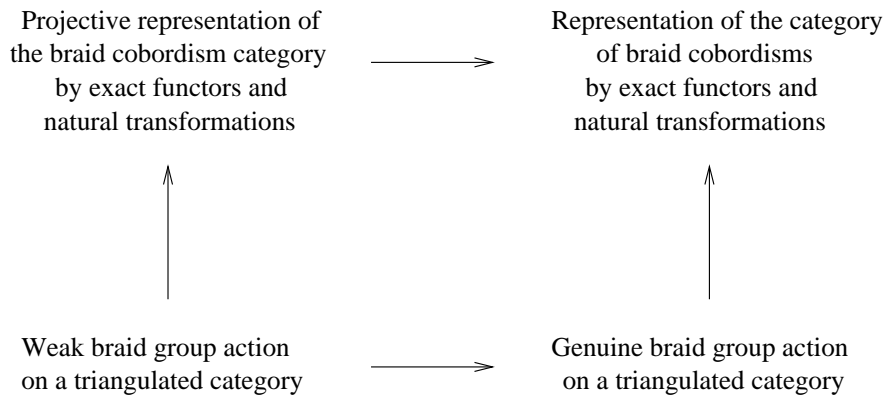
Projective representation of the braid cobordism category by exact functors and natural transformations

Representation of the category of braid cobordisms by exact functors and natural transformations

Weak braid group action on a triangulated category

Genuine braid group action on a triangulated category